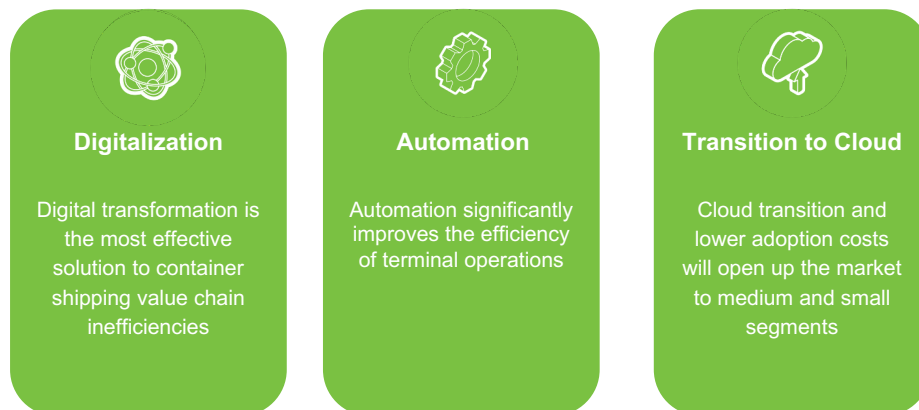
Digitalization

Digital transformation is the most effective solution to container shipping value chain inefficiencies

Automation

Automation significantly improves the efficiency of terminal operations

Transition to Cloud

Cloud transition and lower adoption costs will open up the market to medium and small segments